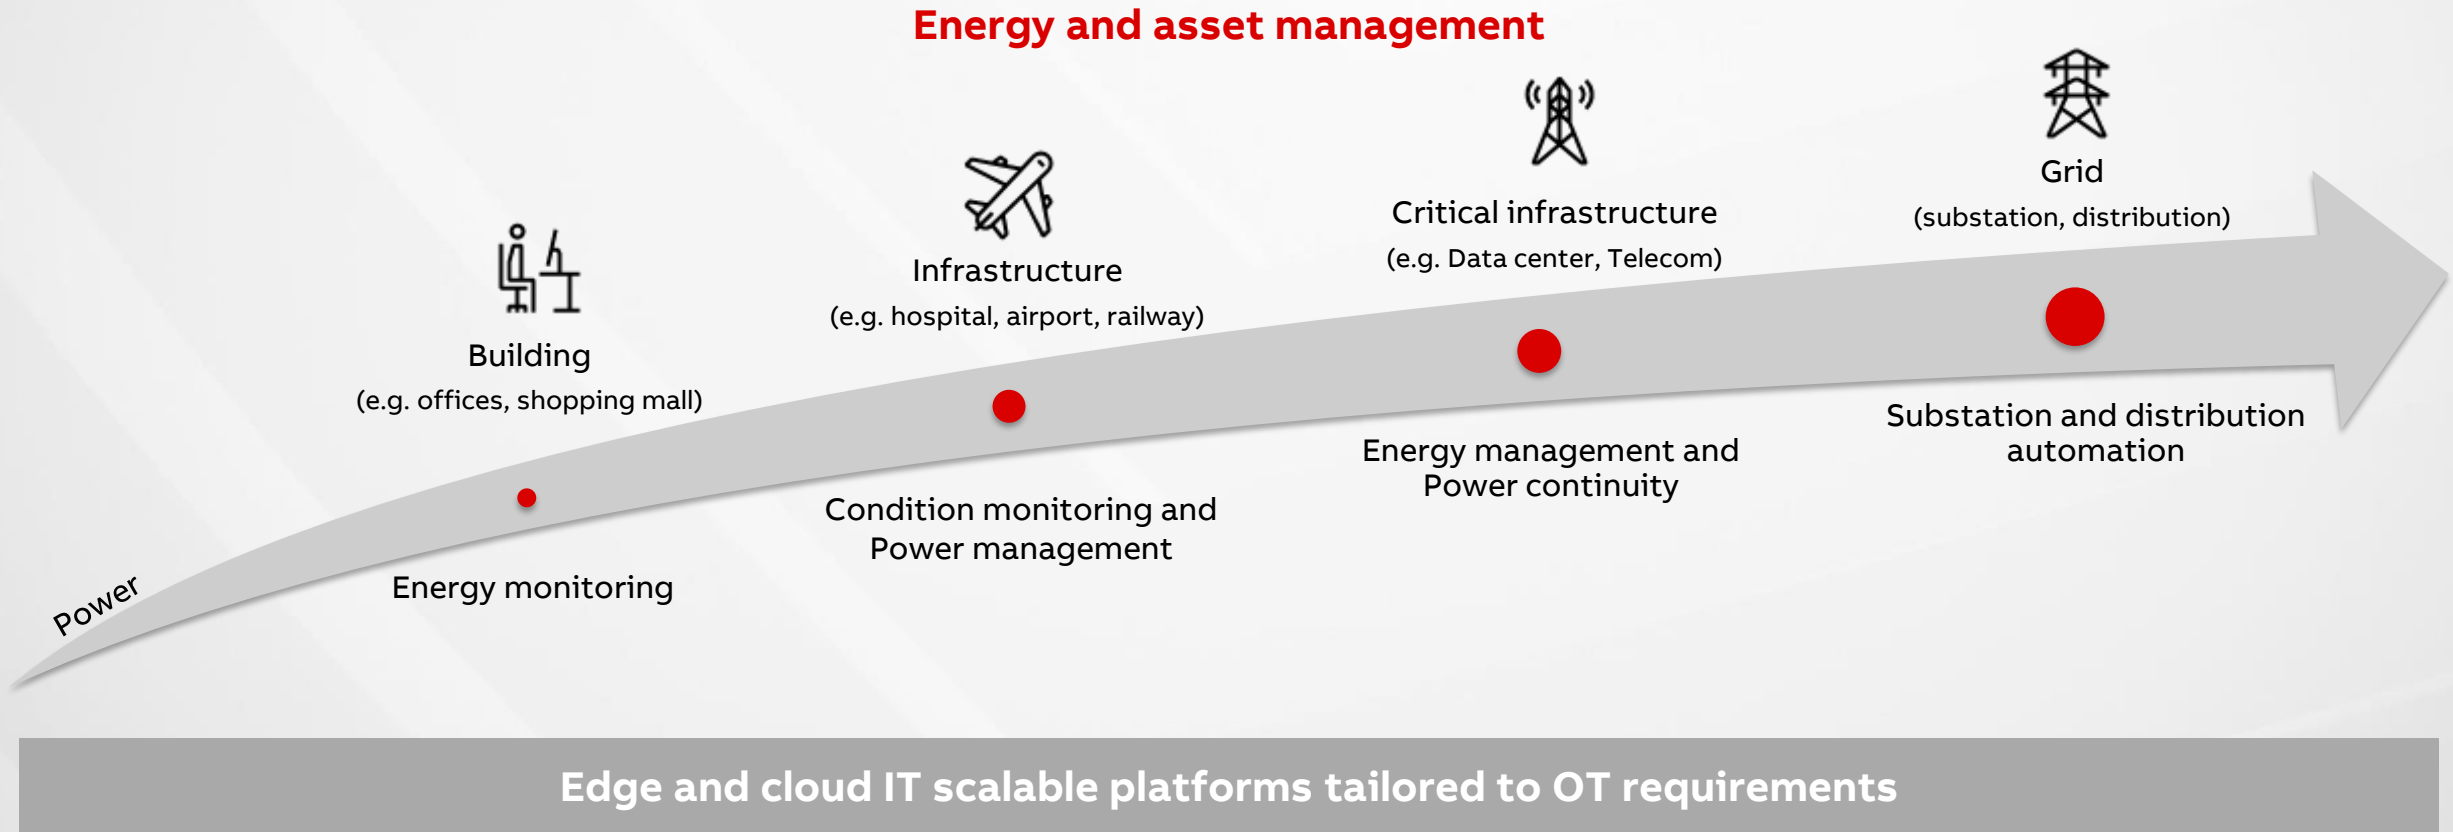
Energy and asset management

Grid
(substation, distribution)

Critical infrastructure
(e.g. Data center, Telecom)

Infrastructure
(e.g. hospital, airport, railway)

Building
(e.g. offices, shopping mall)

Substation and distribution automation

Energy management and Power continuity

Condition monitoring and Power management

Energy monitoring

Power

Edge and cloud IT scalable platforms tailored to OT requirements